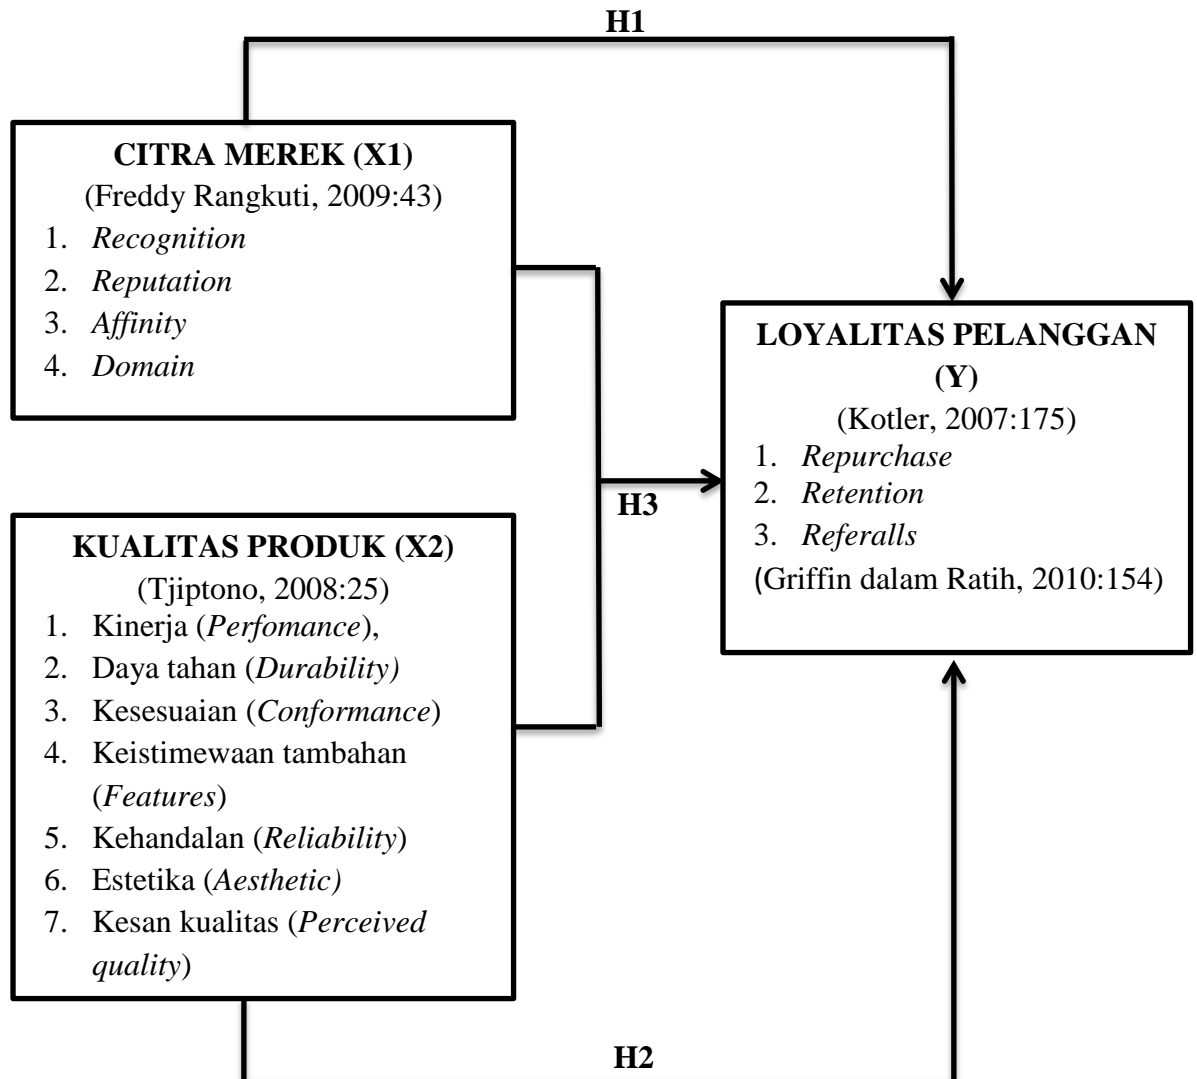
H1

CITRA MEREK (X1)
(Freddy Rangkuti, 2009:43)
1. Recognition
2. Reputation
3. Affinity
4. Domain

H3

KUALITAS PRODUK (X2)
(Tjiptono, 2008:25)
1. Kinerja (Perfomance),
2. Daya tahan (Durability)
3. Kesesuaian (Conformance)
4. Keistimewaan tambahan (Features)
5. Kehandalan (Reliability)
6. Estetika (Aesthetic)
7. Kesan kualitas (Perceived quality)

LOYALITAS PELANGGAN (Y)
(Kotler, 2007:175)
1. Repurchase
2. Retention
3. Referalls
(Griffin dalam Ratih, 2010:154)

H2